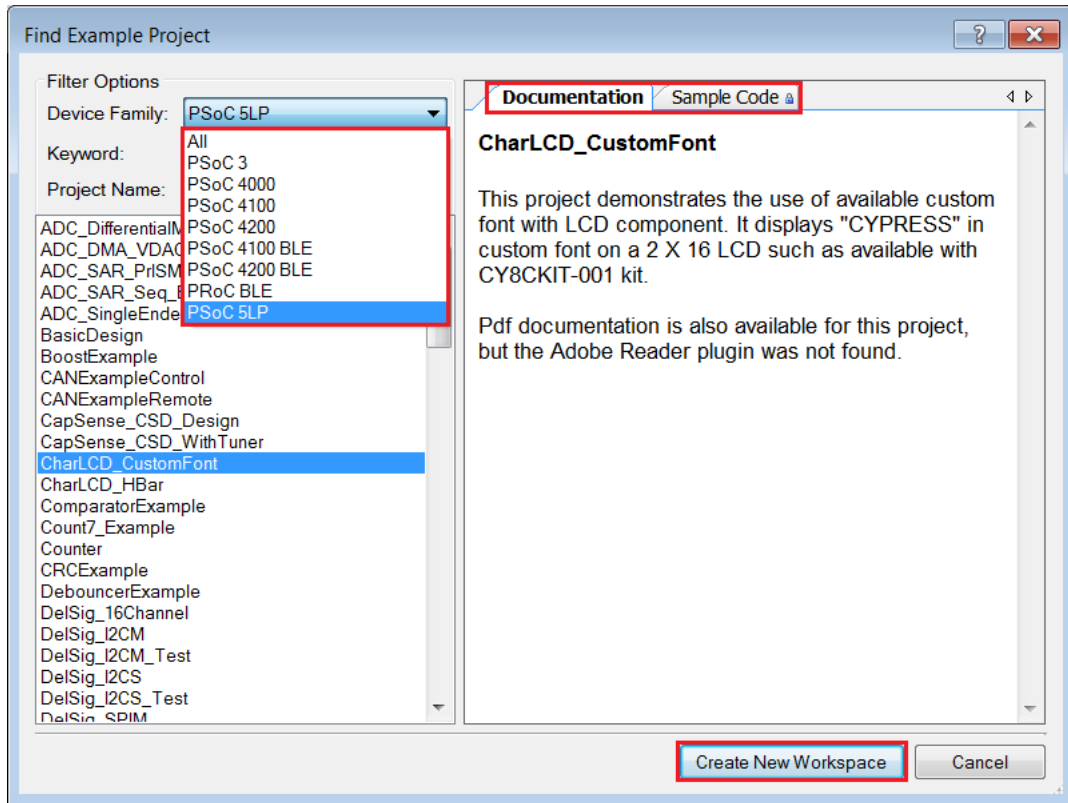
Find Example Project

?

Filter Options

Device Family: PSoC 5LP

All
PSoC 3
PSoC 4000
PSoC 4100
PSoC 4200
PSoC 4100 BLE
PSoC 4200 BLE
PRoC BLE
PSoC 5LP

Keyword:

Project Name:

ADC_DifferentialM
ADC_DMA_VDAC
ADC_SAR_PrlSM
ADC_SAR_Seq_E
ADC_SingleEnde
BasicDesign
BoostExample
CANExampleControl
CANExampleRemote
CapSense_CSD_Design
CapSense_CSD_WithTuner
CharLCD_CustomFont
CharLCD_HBar
ComparatorExample
Count7_Example
Counter
CRCExample
DebouncerExample
DelSig_16Channel
DelSig_I2CM
DelSig_I2CM_Test
DelSig_I2CS
DelSig_I2CS_Test
DelSig_SPIM

Documentation Sample Code

CharLCD_CustomFont

This project demonstrates the use of available custom font with LCD component. It displays "CYPRESS" in custom font on a 2 X 16 LCD such as available with CY8CKIT-001 kit.

Pdf documentation is also available for this project, but the Adobe Reader plugin was not found.

Create New Workspace

Cancel